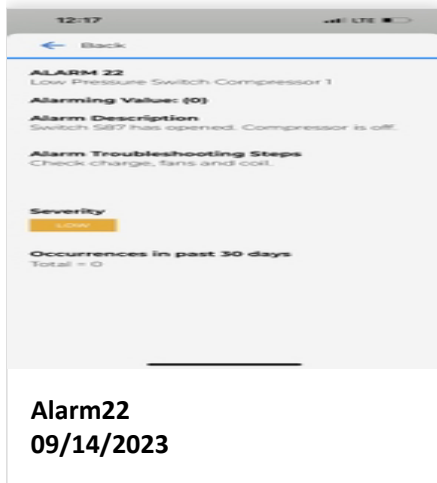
12:17
LTE

← Back

ALARM 22
Low Pressure Switch Compressor 1

Alarming Value: (0)

Alarm Description
Switch S87 has opened. Compressor is off.

Alarm Troubleshooting Steps
Check charge, fans and coil.

Severity
LOW

Occurrences in past 30 days
Total = 0

Alarm22
09/14/2023